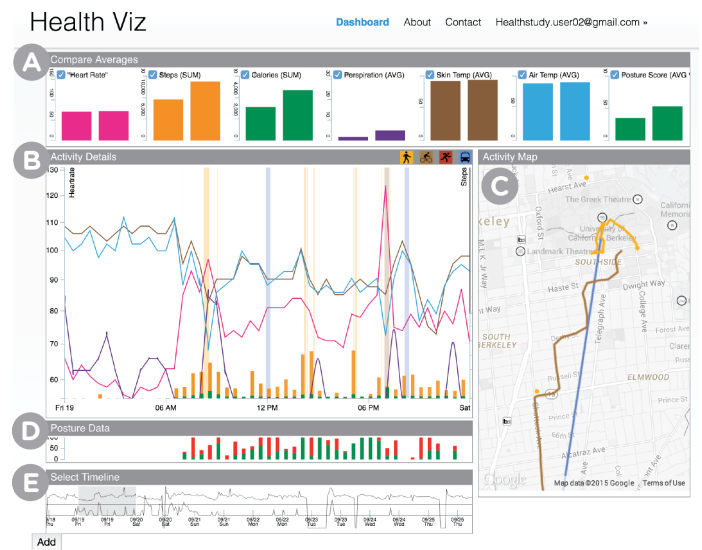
Health Viz

Dashboard About Contact Healthstudy.user02@gmail.com »

A

Compare Averages

"Heart Rate" | Steps (SUM) | Calories (SUM) | Perspiration (AVG) | Skin Temp (AVG) | Air Temp (AVG) | Posture Score (AVG)

B

Activity Details

Heartrate

Steps

130

120

110

100

90

80

70

60

Fri 19 06 AM 12 PM 06 PM Sat

C

Activity Map

Hearst Ave

The Greek Theatre

California Memorial

University of California, Berkeley

Landmark Theatres

SOUTHSIDE

Haste St

Dwight Way

Telegraph Ave

College Ave

SOUTH BERKELEY

ELMWOOD

M L King Jr Way

Oxford St

Alcatraz Ave

Google

Map data ©2015 Google Terms of Use

D

Posture Data

E

Select Timeline

06/18 Thu 06/19 Fri 06/19 Fri 06/20 Sat 06/20 Sat 06/21 Sun 06/21 Sun 06/22 Mon 06/22 Mon 06/23 Tue 06/23 Tue 06/24 Wed 06/24 Wed 06/25 Thu 06/25 Thu

Add